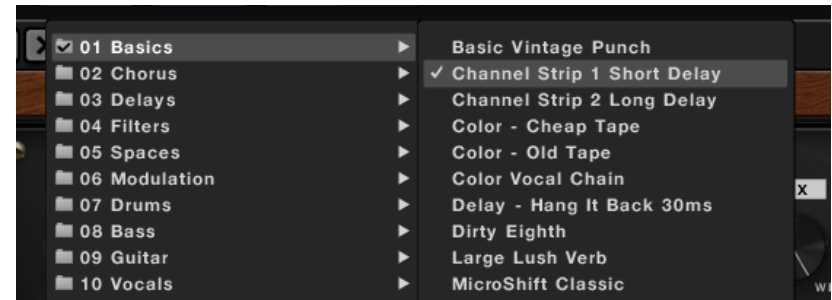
01 Basics ▶
02 Chorus ▶
03 Delays ▶
04 Filters ▶
05 Spaces ▶
06 Modulation ▶
07 Drums ▶
08 Bass ▶
09 Guitar ▶
10 Vocals ▶

Basic Vintage Punch
✓ Channel Strip 1 Short Delay
Channel Strip 2 Long Delay
Color - Cheap Tape
Color - Old Tape
Color Vocal Chain
Delay - Hang It Back 30ms
Dirty Eighth
Large Lush Verb
MicroShift Classic

X
W